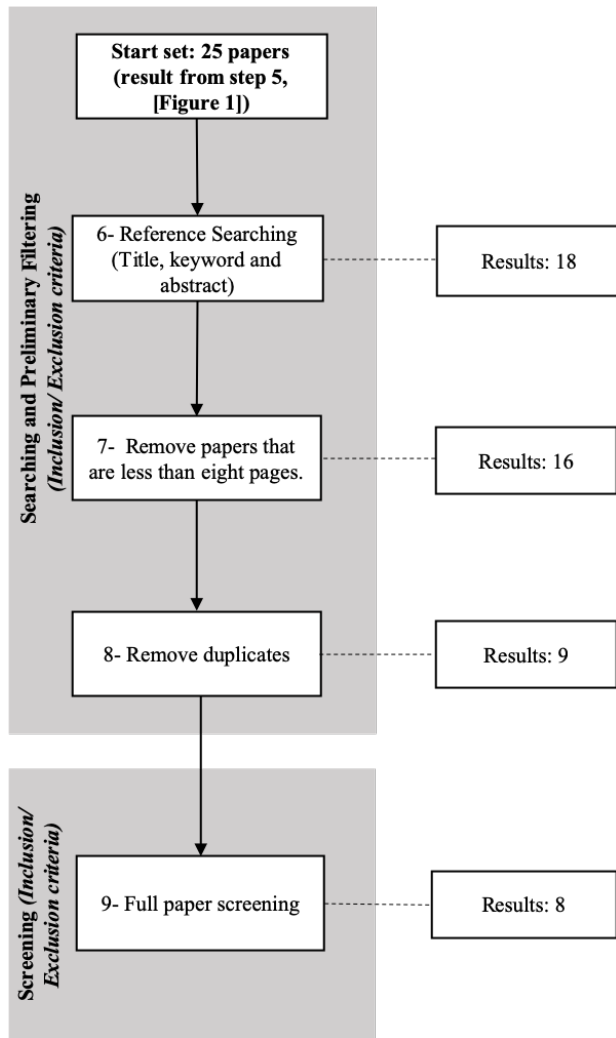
Searching and Preliminary Filtering (Inclusion/ Exclusion criteria)

Start set: 25 papers (result from step 5, [Figure 1])

6- Reference Searching (Title, keyword and abstract)

Results: 18

7- Remove papers that are less than eight pages.

Results: 16

8- Remove duplicates

Results: 9

Screening (Inclusion/ Exclusion criteria)

9- Full paper screening

Results: 8